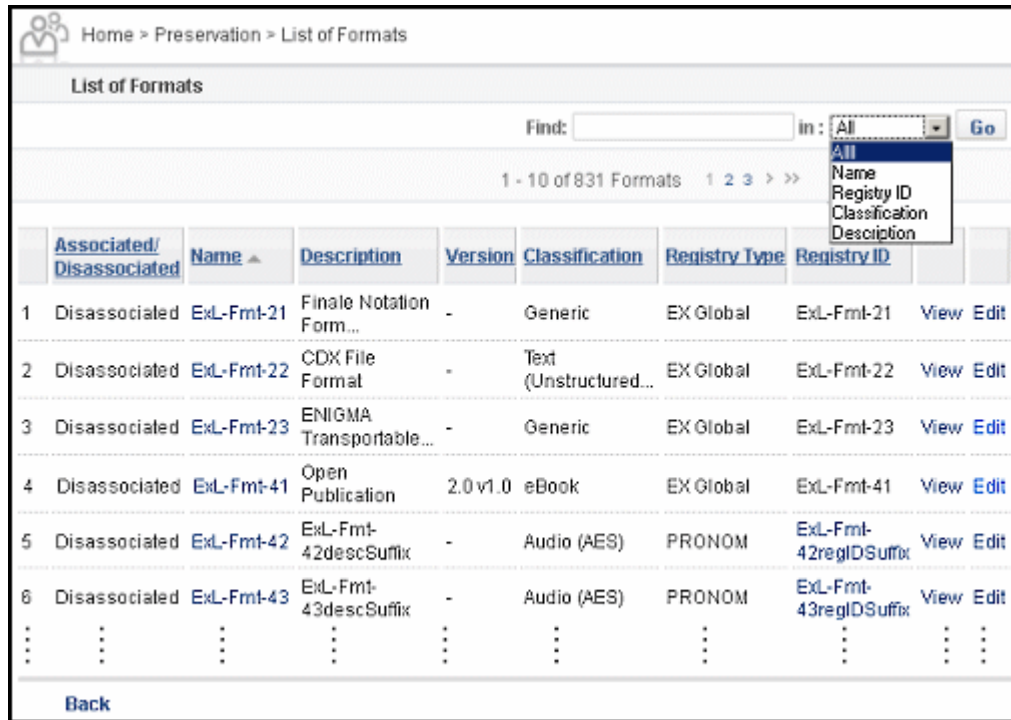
Home > Preservation > List of Formats

List of Formats

Find: in : All Go

All
Name
Registry ID
Classification
Description

1 - 10 of 831 Formats 1 2 3 > >>

| | Associated/ Disassociated | Name ▲ | Description | Version | Classification | Registry Type | Registry ID | | |
|---|---|---|---|---|---|---|---|---|---|
| 1 | Disassociated | ExL-Fmt-21 | Finale Notation Form... | - | Generic | EX Global | ExL-Fmt-21 | View | Edit |
| 2 | Disassociated | ExL-Fmt-22 | CDX File Format | - | Text (Unstructured... | EX Global | ExL-Fmt-22 | View | Edit |
| 3 | Disassociated | ExL-Fmt-23 | ENIGMA Transportable... | - | Generic | EX Global | ExL-Fmt-23 | View | Edit |
| 4 | Disassociated | ExL-Fmt-41 | Open Publication | 2.0 v1.0 | eBook | EX Global | ExL-Fmt-41 | View | Edit |
| 5 | Disassociated | ExL-Fmt-42 | ExL-Fmt-42descSuffix | - | Audio (AES) | PRONOM | ExL-Fmt-42regIDSuffix | View | Edit |
| 6 | Disassociated | ExL-Fmt-43 | ExL-Fmt-43descSuffix | - | Audio (AES) | PRONOM | ExL-Fmt-43regIDSuffix | View | Edit |

Back